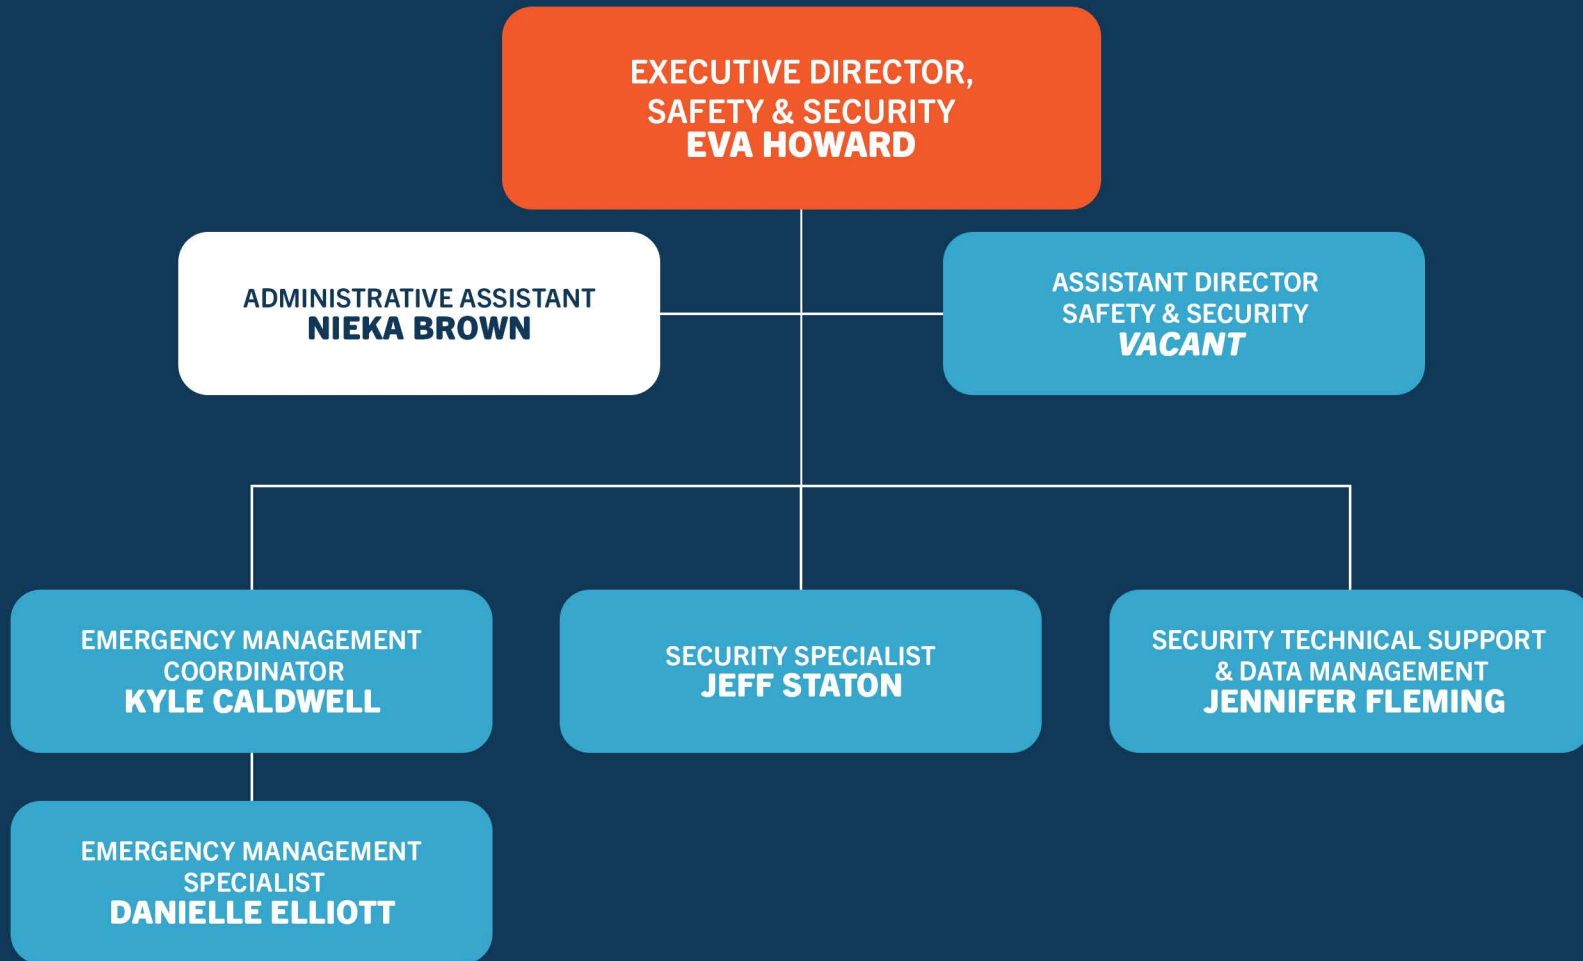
EXECUTIVE DIRECTOR,
SAFETY & SECURITY
EVA HOWARD

ADMINISTRATIVE ASSISTANT
NIEKA BROWN

ASSISTANT DIRECTOR
SAFETY & SECURITY
VACANT

EMERGENCY MANAGEMENT
COORDINATOR
KYLE CALDWELL

SECURITY SPECIALIST
JEFF STATON

SECURITY TECHNICAL SUPPORT
& DATA MANAGEMENT
JENNIFER FLEMING

EMERGENCY MANAGEMENT
SPECIALIST
DANIELLE ELLIOTT